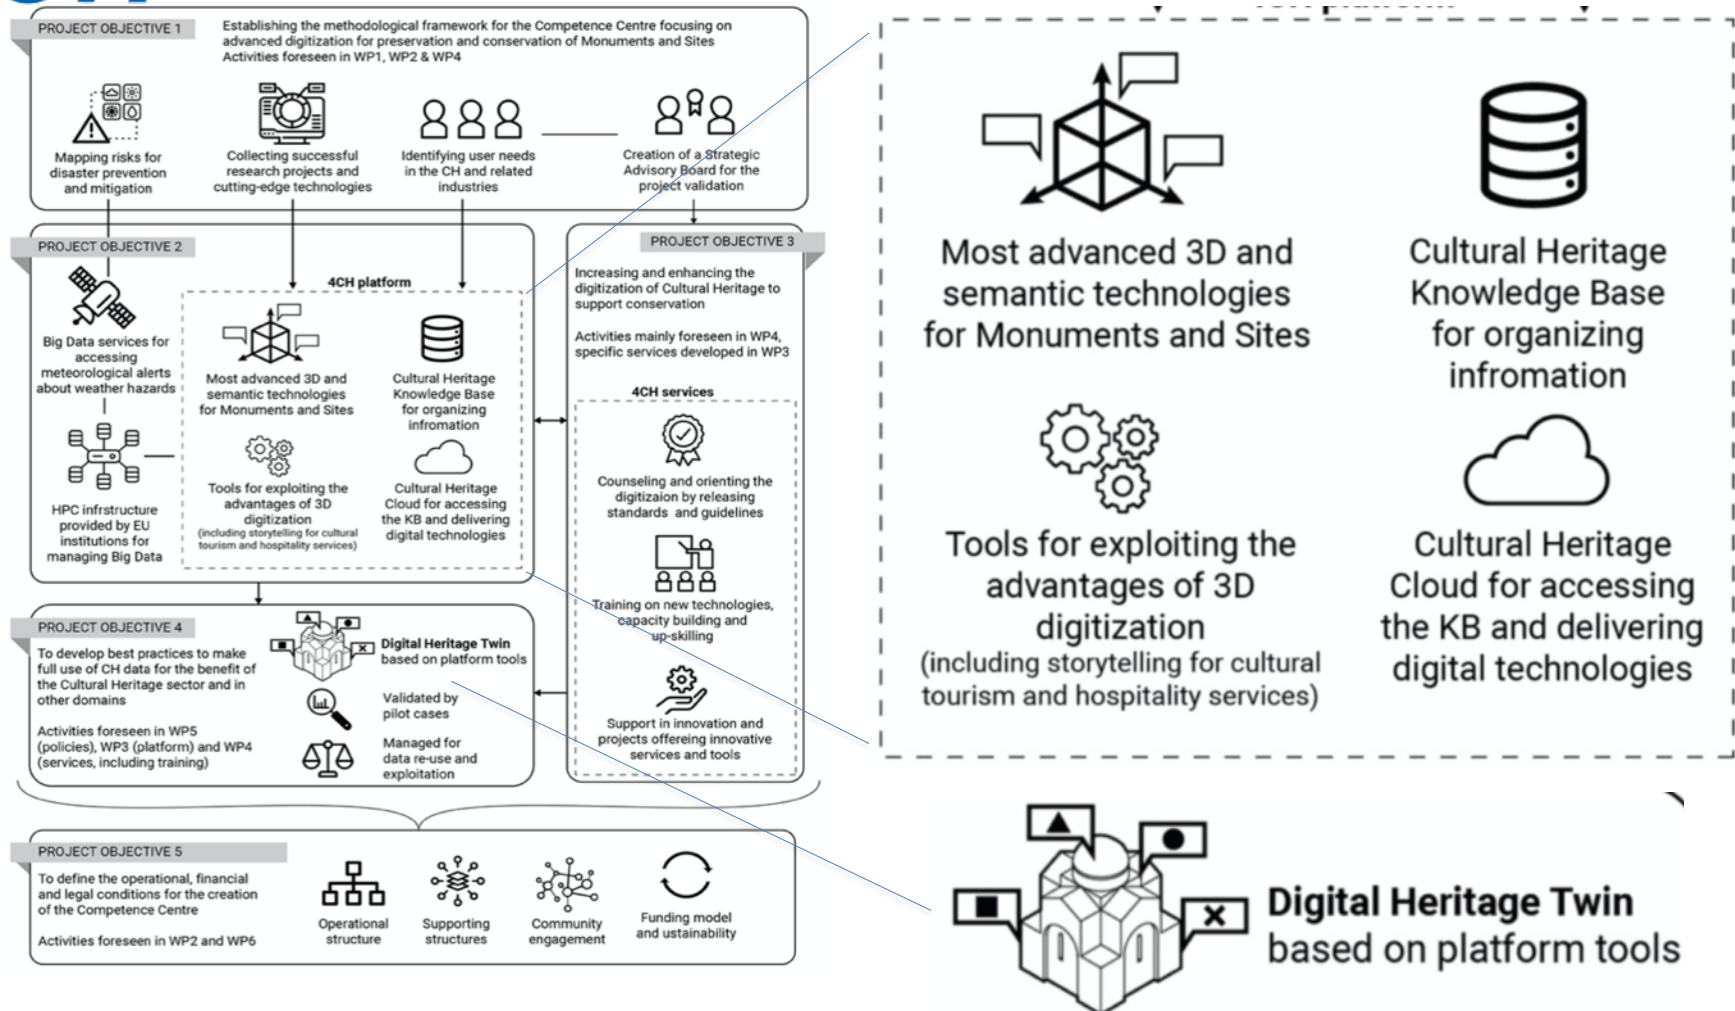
PROJECT OBJECTIVE 1

Establishing the methodological framework for the Competence Centre focusing on advanced digitization for preservation and conservation of Monuments and Sites
Activities foreseen in WP1, WP2 & WP4

Mapping risks for disaster prevention and mitigation

Collecting successful research projects and cutting-edge technologies

Identifying user needs in the CH and related industries

Creation of a Strategic Advisory Board for the project validation

PROJECT OBJECTIVE 2

Big Data services for accessing meteorological alerts about weather hazards

HPC infrstructure provided by EU institutions for managing Big Data

4CH platform

Most advanced 3D and semantic technologies for Monuments and Sites

Cultural Heritage Knowledge Base for organizing infromation

Tools for exploiting the advantages of 3D digitization
(including storytelling for cultural tourism and hospitality services)

Cultural Heritage Cloud for accessing the KB and delivering digital technologies

PROJECT OBJECTIVE 3

Increasing and enhancing the digitization of Cultural Heritage to support conservation

Activities mainly foreseen in WP4, specific services developed in WP3

4CH services

Counseling and orienting the digitizaion by releasing standards and guidelines

Training on new technologies, capacity building and up-skilling

Support in innovation and projects offereing innovative services and tools

PROJECT OBJECTIVE 4

To develop best practices to make full use of CH data for the benefit of the Cultural Heritage sector and in other domains

Activities foreseen in WP5 (policies), WP3 (platform) and WP4 (services, including training)

Digital Heritage Twin based on platform tools

Validated by pilot cases

Managed for data re-use and exploitation

PROJECT OBJECTIVE 5

To define the operational, financial and legal conditions for the creation of the Competence Centre

Activities foreseen in WP2 and WP6

Operational structure

Supporting structures

Community engagement

Funding model and ustainability

Most advanced 3D and semantic technologies for Monuments and Sites

Cultural Heritage Knowledge Base for organizing infromation

Tools for exploiting the advantages of 3D digitization
(including storytelling for cultural tourism and hospitality services)

Cultural Heritage Cloud for accessing the KB and delivering digital technologies

Digital Heritage Twin
based on platform tools